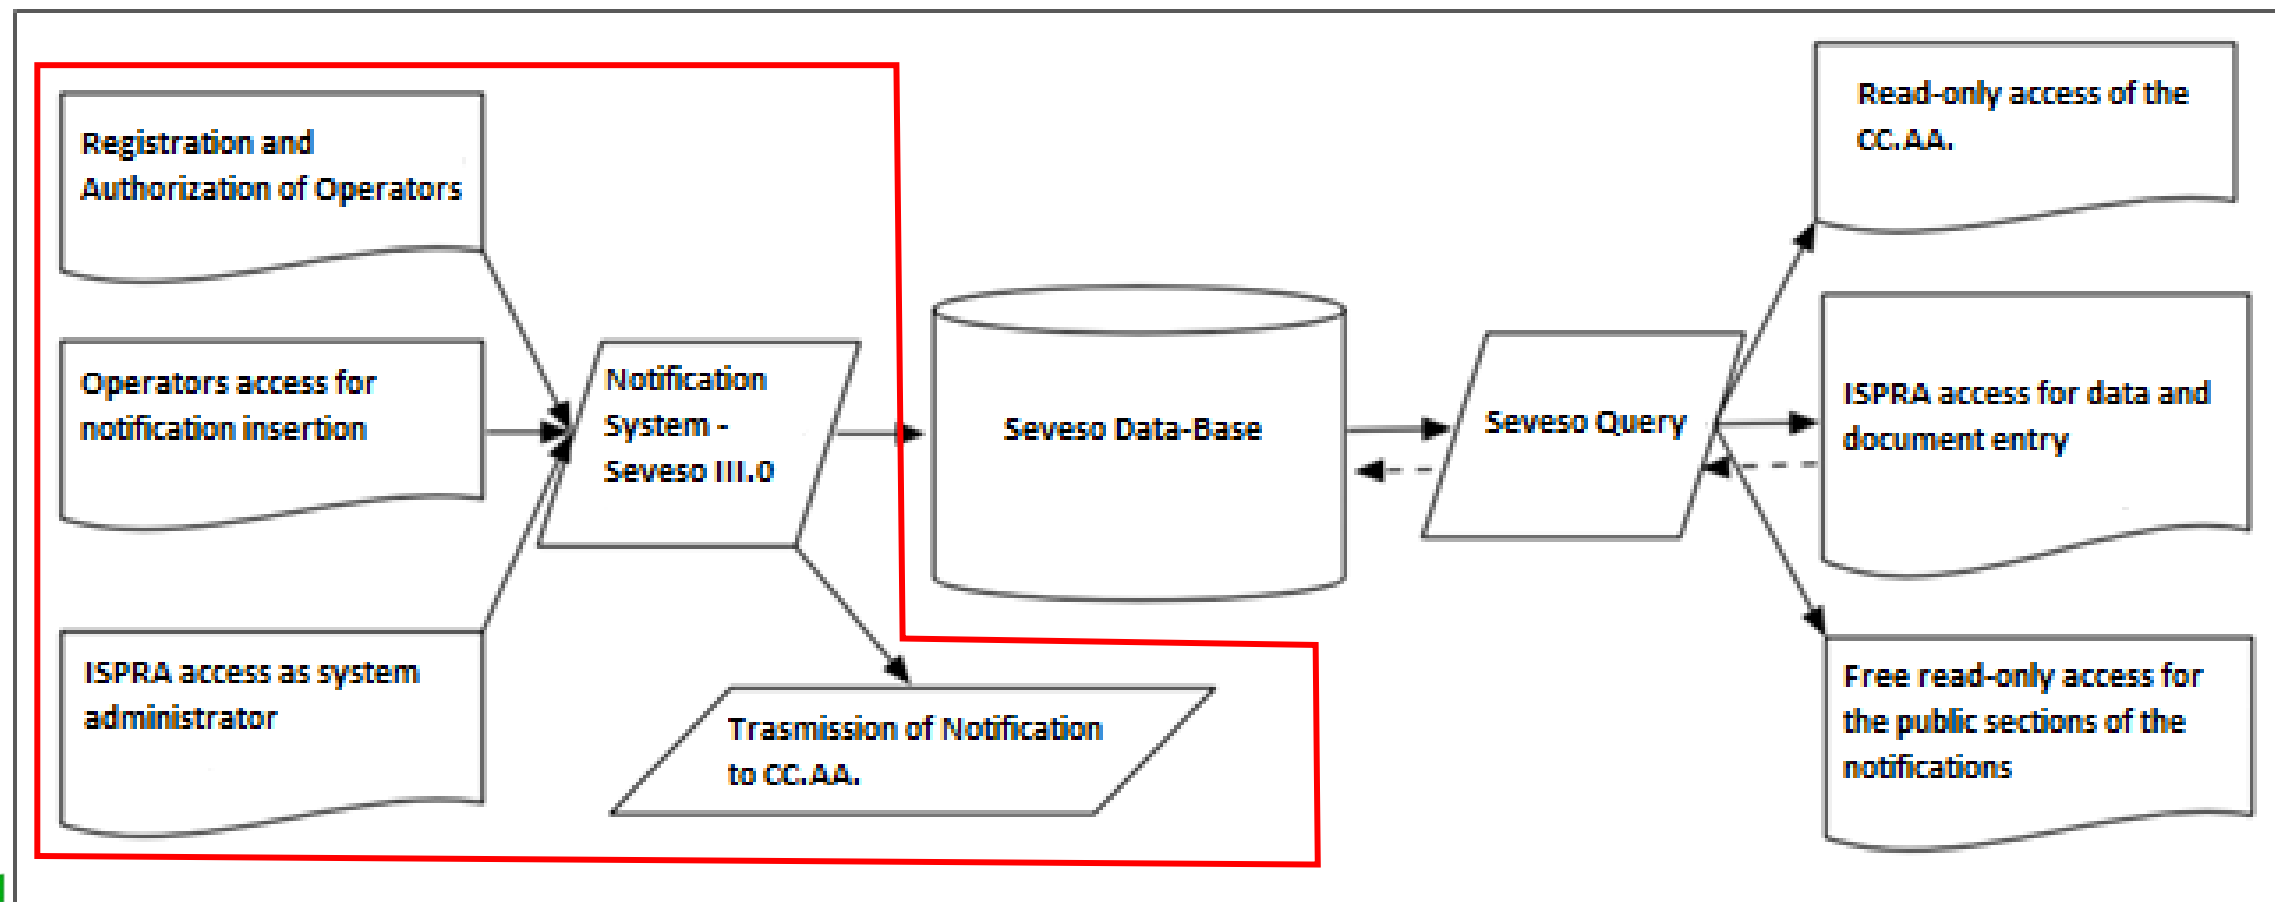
Registration and Authorization of Operators

Operators access for notification insertion

ISPRA access as system administrator

Notification System - Seveso III.0

Trasmission of Notification to CC.AA.

Seveso Data-Base

Seveso Query

Read-only access of the CC.AA.

ISPRA access for data and document entry

Free read-only access for the public sections of the notifications